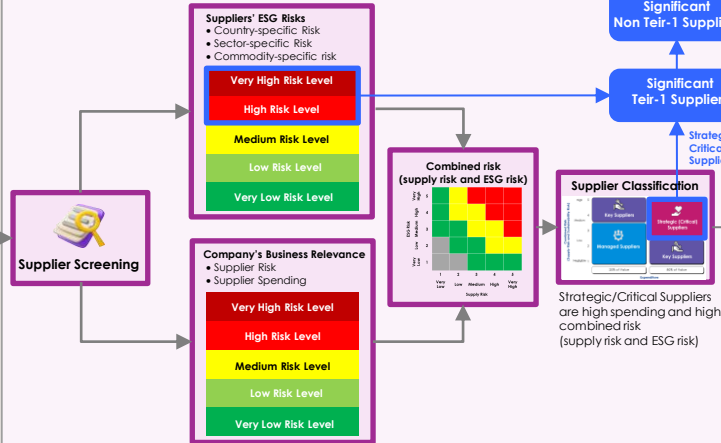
Significant
Non Teir-1 Supplie

Significant
Teir-1 Supplie

Strateg
Critica
Suppli

Suppliers' ESG Risks
• Country-specific Risk
• Sector-specific Risk
• Commodity-specific risk

Very High Risk Level
High Risk Level
Medium Risk Level
Low Risk Level
Very Low Risk Level

Supplier Screening

Combined risk
(supply risk and ESG risk)

Very High
High
Medium
Low
Very Low

1 2 3 4 5

Very Low
Low
Medium
High
Very High

Supply Risk

Supplier Classification

Key Suppliers
Strategic (Critical) Suppliers
Managed Suppliers
Key Suppliers

Strategic/Critical Suppliers are high spending and high combined risk
(supply risk and ESG risk)

Company's Business Relevance
• Supplier Risk
• Supplier Spending

Very High Risk Level
High Risk Level
Medium Risk Level
Low Risk Level
Very Low Risk Level